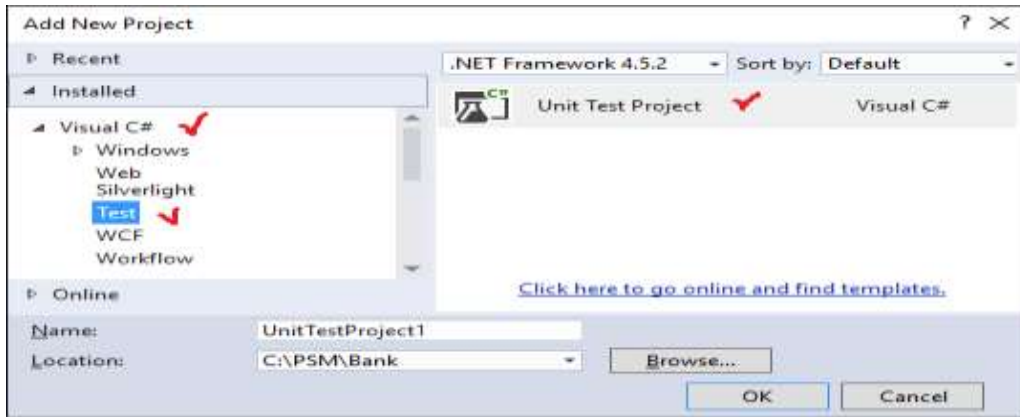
Add New Project

? ×

▷ Recent

◢ Installed

◢ Visual C#

▷ Windows

Web

Silverlight

Test

WCF

Workflow

▷ Online

.NET Framework 4.5.2

Sort by: Default

C#

Unit Test Project

Visual C#

Click here to go online and find templates.

Name: UnitTestProject1

Location: C:\PSM\Bank

Browse...

OK

Cancel